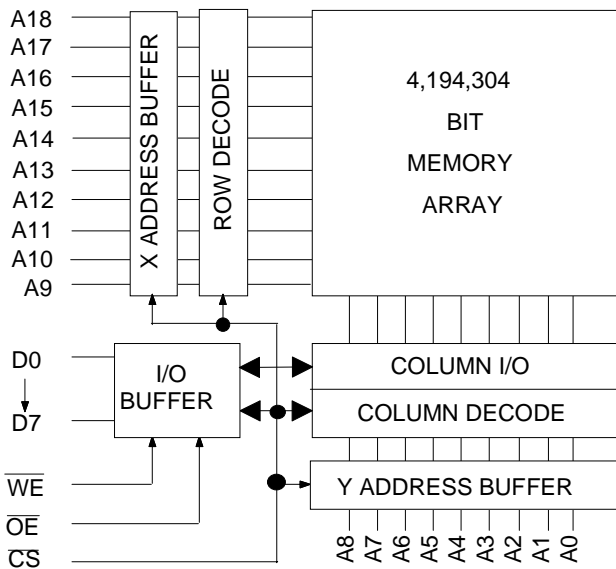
A18
A17
A16
A15
A14
A13
A12
A11
A10
A9

X ADDRESS BUFFER

ROW DECODE

4,194,304
BIT
MEMORY
ARRAY

D0
D7

I/O
BUFFER

COLUMN I/O

COLUMN DECODE

Y ADDRESS BUFFER

$\overline{WE}$
$\overline{OE}$
$\overline{CS}$

A8 A7 A6 A5 A4 A3 A2 A1 A0